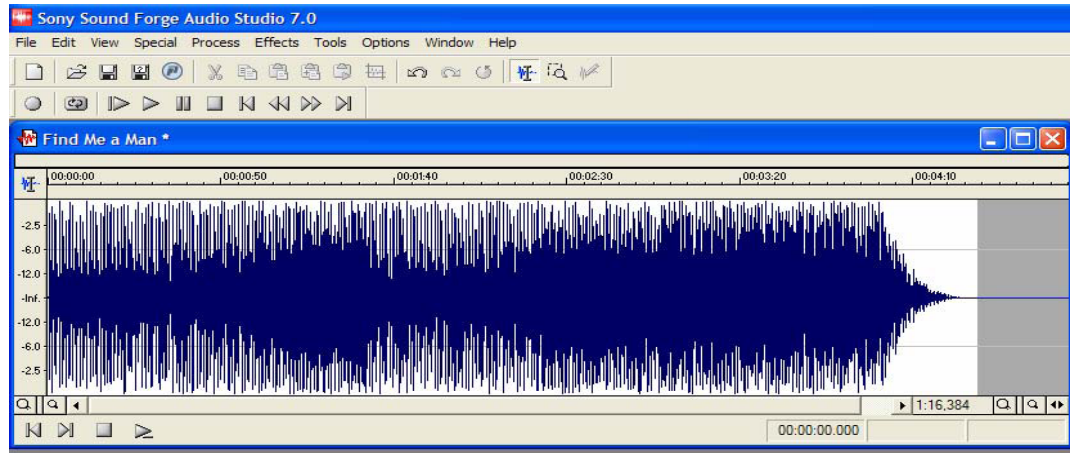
Sony Sound Forge Audio Studio 7.0

File Edit View Special Process Effects Tools Options Window Help

Find Me a Man *

00:00:00 00:00:50 00:01:40 00:02:30 00:03:20 00:04:10

-2.5
-6.0
-12.0
-Inf.
-12.0
-6.0
-2.5

1:16,384

00:00:00.000